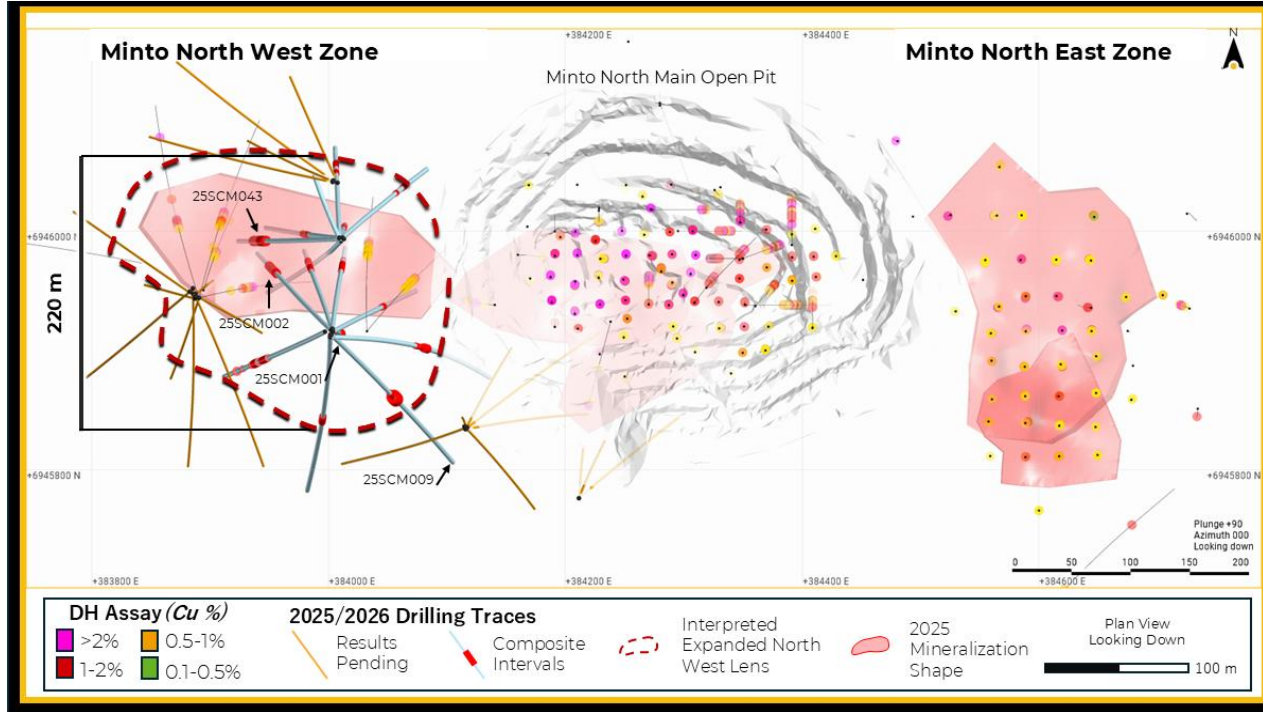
Minto North West Zone

+384200 E

+384400 E

Minto North East Zone

N

Minto North Main Open Pit

25SCM043

+6946000 N

+6946000 N

220 m

25SCM002

25SCM001

+6945800 N

+6945800 N

25SCM009

Plunge +90
Azimuth 000
Looking down

0 50 100 150 200

+383800 E

+384000 E

+384200 E

+384400 E

+384600 E

DH Assay (Cu %)

>2%

0.5-1%

1-2%

0.1-0.5%

2025/2026 Drilling Traces

Results Pending

Composite Intervals

Interpreted Expanded North West Lens

2025 Mineralization Shape

Plan View Looking Down

100 m